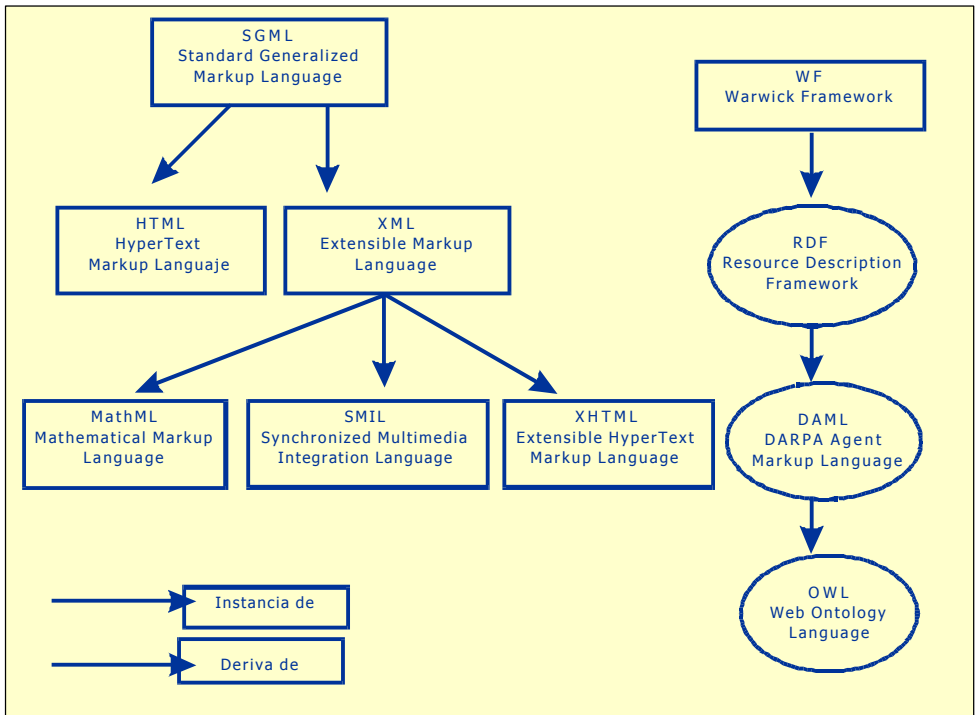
SGML
Standard Generalized
Markup Language

HTML
HyperText
Markup Languaje

XML
Extensible Markup
Language

MathML
Mathematical Markup
Language

SMIL
Synchronized Multimedia
Integration Language

XHTML
Extensible HyperText
Markup Language

WF
Warwick Framework

RDF
Resource Description
Framework

DAML
DARPA Agent
Markup Language

OWL
Web Ontology
Language

Instancia de

Deriva de